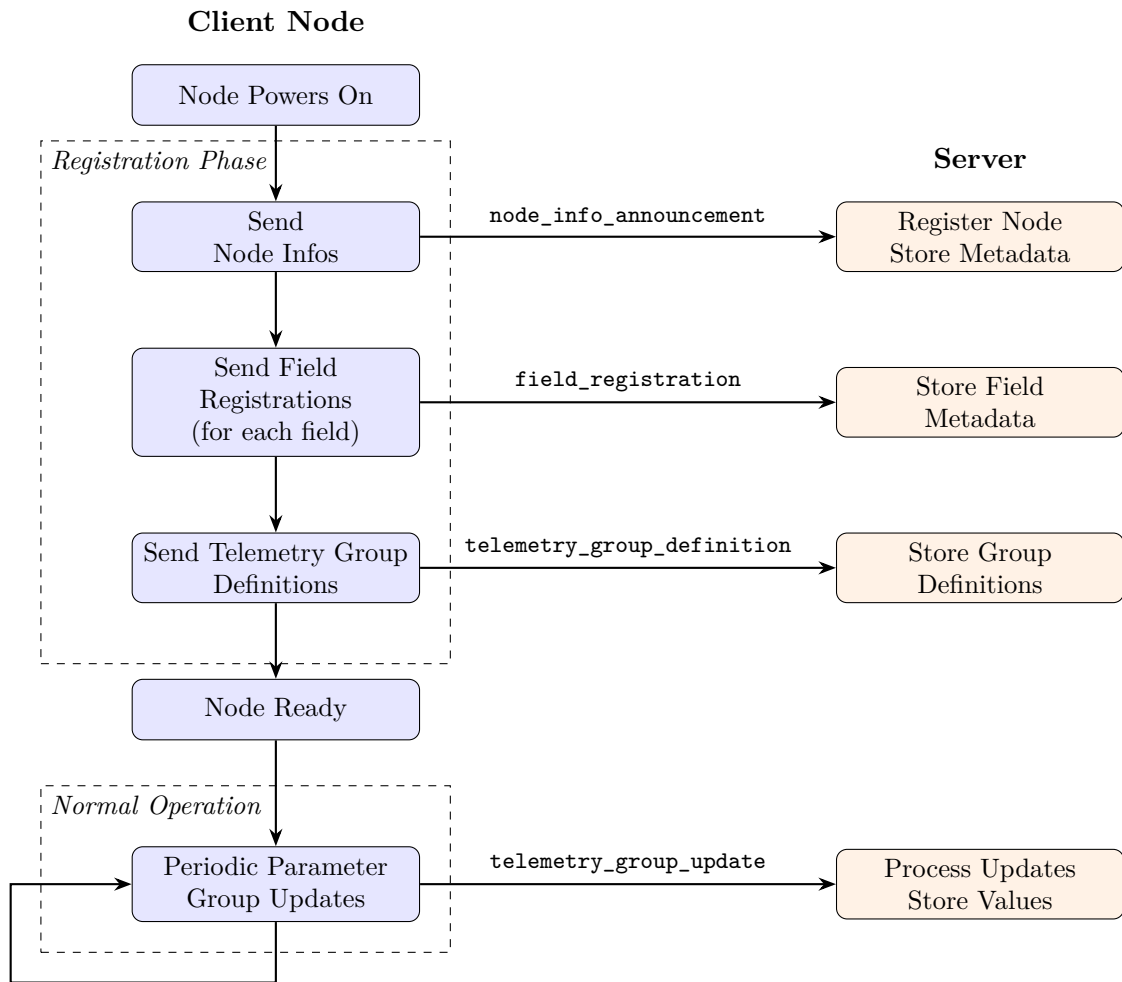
Client Node

Node Powers On

Registration Phase

Server

Send
Node Infos

node_info_announcement

Register Node
Store Metadata

Send Field
Registrations
(for each field)

field_registration

Store Field
Metadata

Send Telemetry Group
Definitions

telemetry_group_definition

Store Group
Definitions

Node Ready

Normal Operation

Periodic Parameter
Group Updates

telemetry_group_update

Process Updates
Store Values